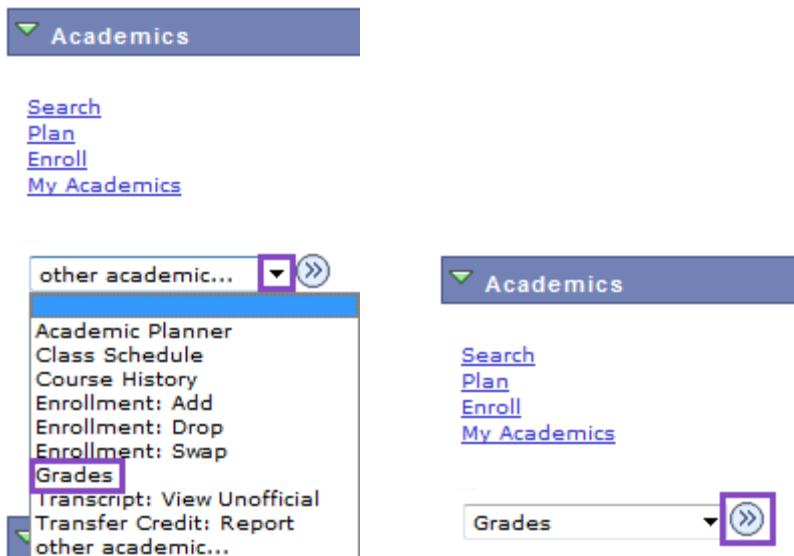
Academics

Search
Plan
Enroll
My Academics

other academic...

Academic Planner
Class Schedule
Course History
Enrollment: Add
Enrollment: Drop
Enrollment: Swap
Grades
Transcript: View Unofficial
Transfer Credit: Report
other academic...

Academics

Search
Plan
Enroll
My Academics

Grades